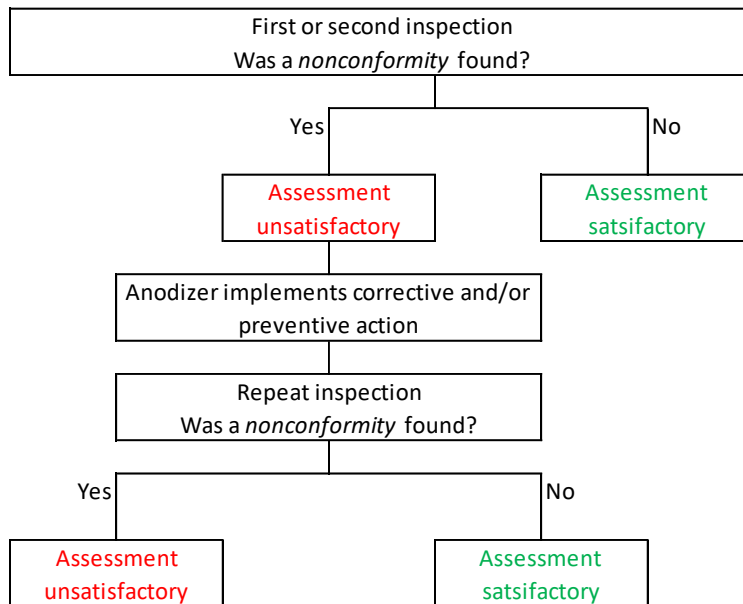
First or second inspection
Was a *nonconformity* found?

Yes

No

Assessment unsatisfactory

Assessment satsifactory

Anodizer implements corrective and/or preventive action

Repeat inspection
Was a *nonconformity* found?

Yes

No

Assessment unsatisfactory

Assessment satsifactory